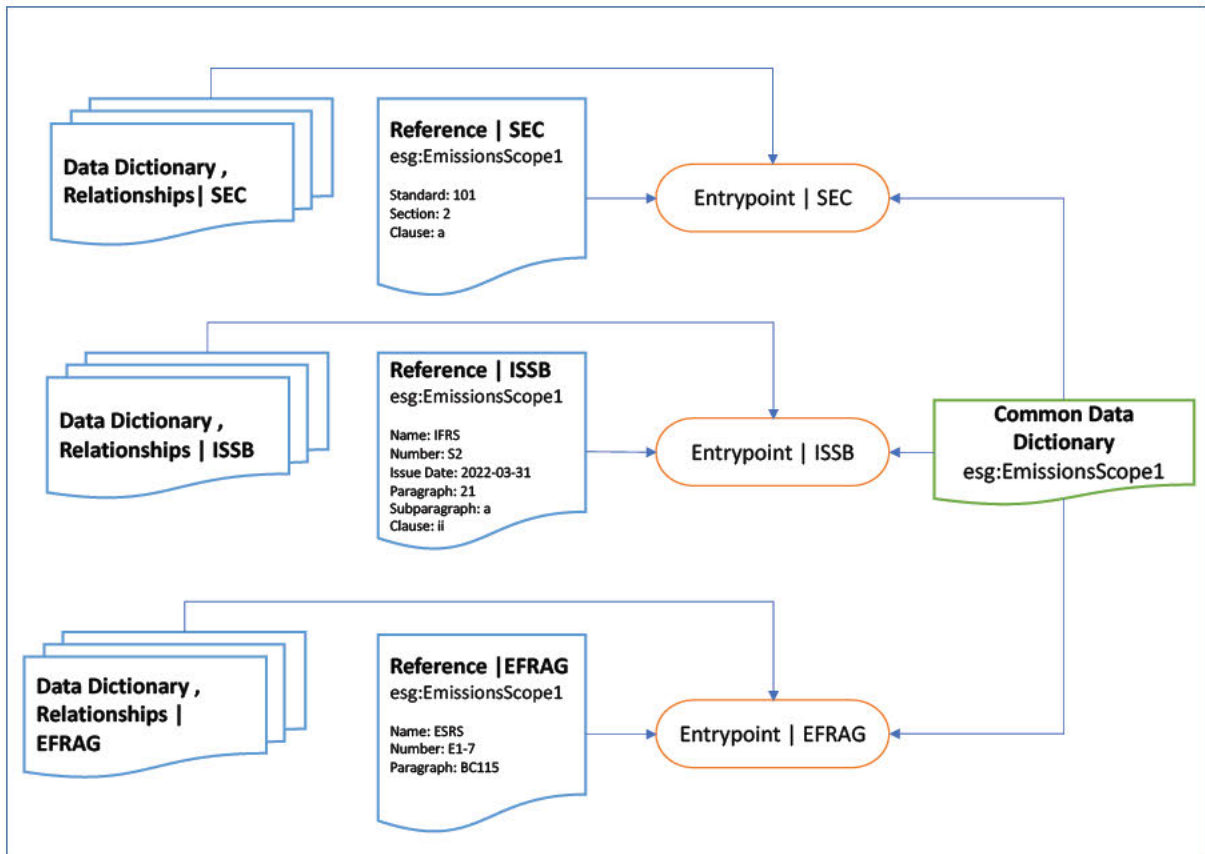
Data Dictionary , Relationships| SEC

Reference | SEC
esg:EmissionsScope1

Standard: 101
Section: 2
Clause: a

Entrypoint | SEC

Data Dictionary , Relationships | ISSB

Reference | ISSB
esg:EmissionsScope1

Name: IFRS
Number: S2
Issue Date: 2022-03-31
Paragraph: 21
Subparagraph: a
Clause: ii

Entrypoint | ISSB

Common Data Dictionary
esg:EmissionsScope1

Data Dictionary , Relationships | EFRAG

Reference |EFRAG
esg:EmissionsScope1

Name: ESRS
Number: E1-7
Paragraph: BC115

Entrypoint | EFRAG